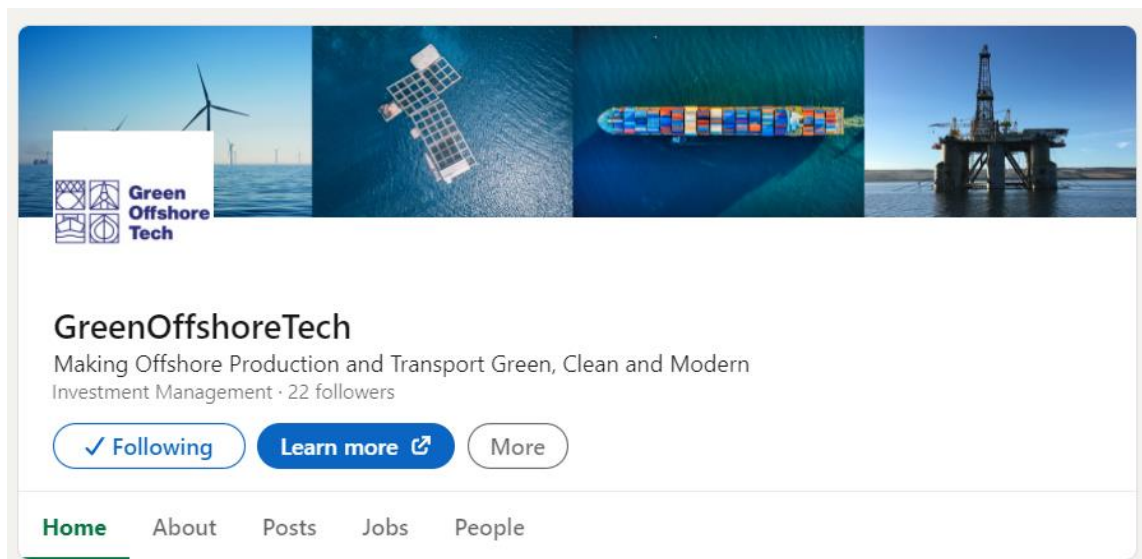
Green Offshore Tech

GreenOffshoreTech

Making Offshore Production and Transport Green, Clean and Modern

Investment Management · 22 followers

✓ Following

Learn more

More

Home

About

Posts

Jobs

People